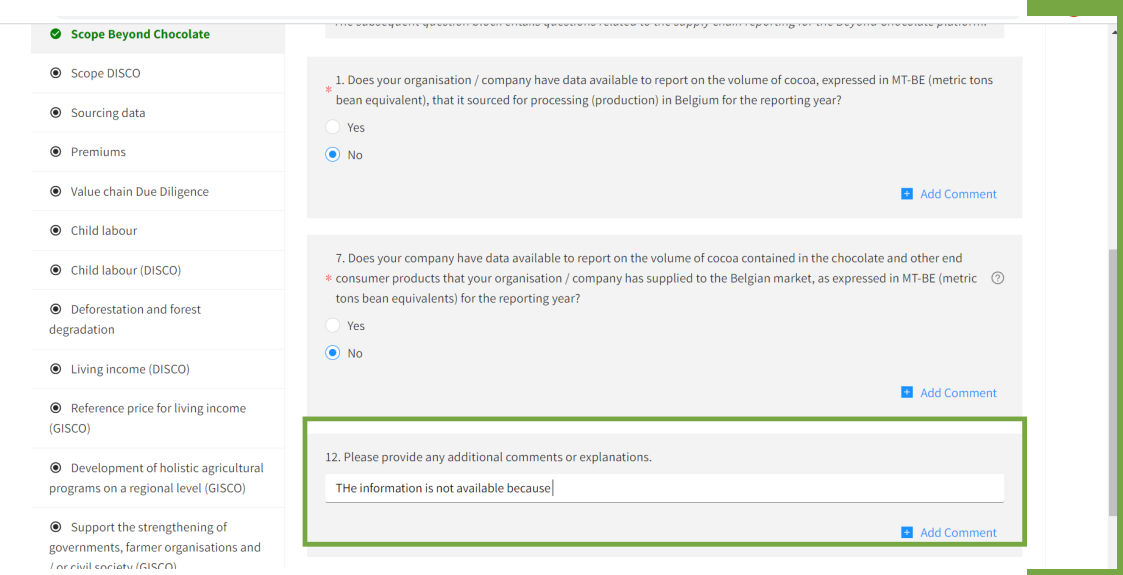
Scope Beyond Chocolate

Scope DISCO

Sourcing data

Premiums

Value chain Due Diligence

Child labour

Child labour (DISCO)

Deforestation and forest degradation

Living income (DISCO)

Reference price for living income (GISCO)

Development of holistic agricultural programs on a regional level (GISCO)

Support the strengthening of governments, farmer organisations and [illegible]

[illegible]

* 1. Does your organisation / company have data available to report on the volume of cocoa, expressed in MT-BE (metric tons bean equivalent), that it sourced for processing (production) in Belgium for the reporting year?

Yes

No

Add Comment

* 7. Does your company have data available to report on the volume of cocoa contained in the chocolate and other end consumer products that your organisation / company has supplied to the Belgian market, as expressed in MT-BE (metric tons bean equivalents) for the reporting year?

Yes

No

Add Comment

12. Please provide any additional comments or explanations.

THe information is not available because

Add Comment